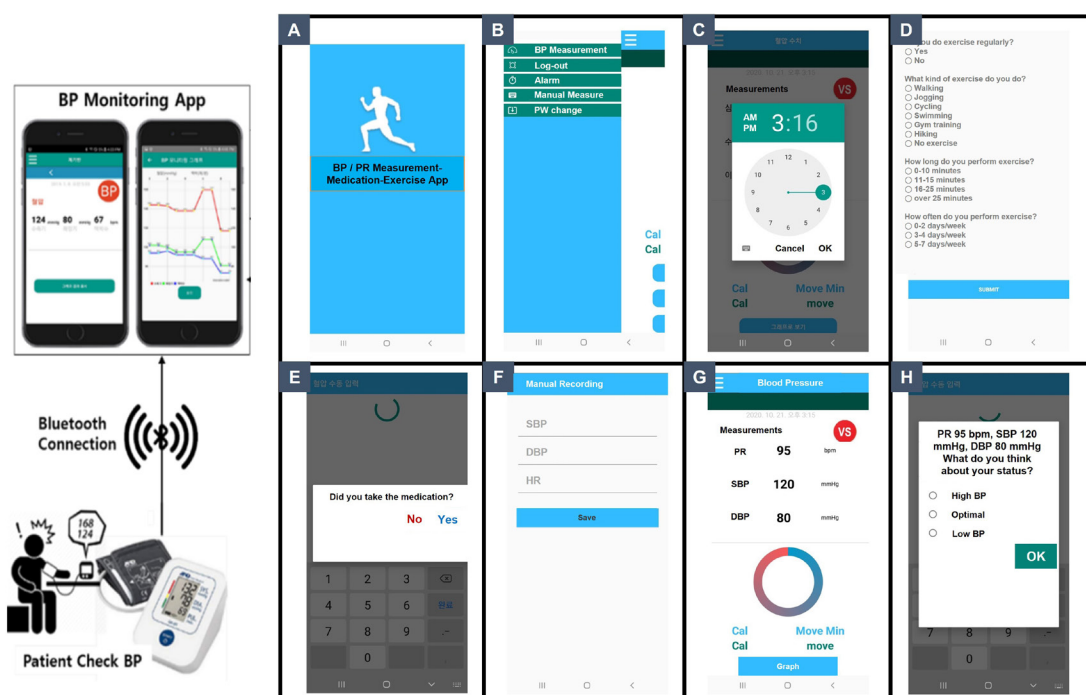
BP Monitoring App

BP

124 80 67

Bluetooth Connection

168
124

Patient Check BP

A

BP / PR Measurement-Medication-Exercise App

B

BP Measurement
Log-out
Alarm
Manual Measure
PW change

Cal
Cal

C

Measurements

VS

AM
PM
3:16

12 1 2 3 4 5 6 7 8 9 10 11

Cancel OK

Cal
Cal
Move Min
move

D

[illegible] you do exercise regularly?
Yes
No

What kind of exercise do you do?
Walking
Jogging
Cycling
Swimming
Gym training
Hiking
No exercise

How long do you perform exercise?
0-10 minutes
11-15 minutes
16-25 minutes
over 25 minutes

How often do you perform exercise?
0-2 days/week
3-4 days/week
5-7 days/week

SUBMIT

E

Did you take the medication?

No Yes

1 2 3
4 5 6
7 8 9
0

F

Manual Recording

SBP

DBP

HR

Save

G

Blood Pressure

2020. 10. 21. 오후 3:11

Measurements

VS

PR 95 bpm

SBP 120 mmHg

DBP 80 mmHg

Cal
Cal
Move Min
move

Graph

H

PR 95 bpm, SBP 120 mmHg, DBP 80 mmHg
What do you think about your status?

High BP
Optimal
Low BP

OK

7 8 9
0